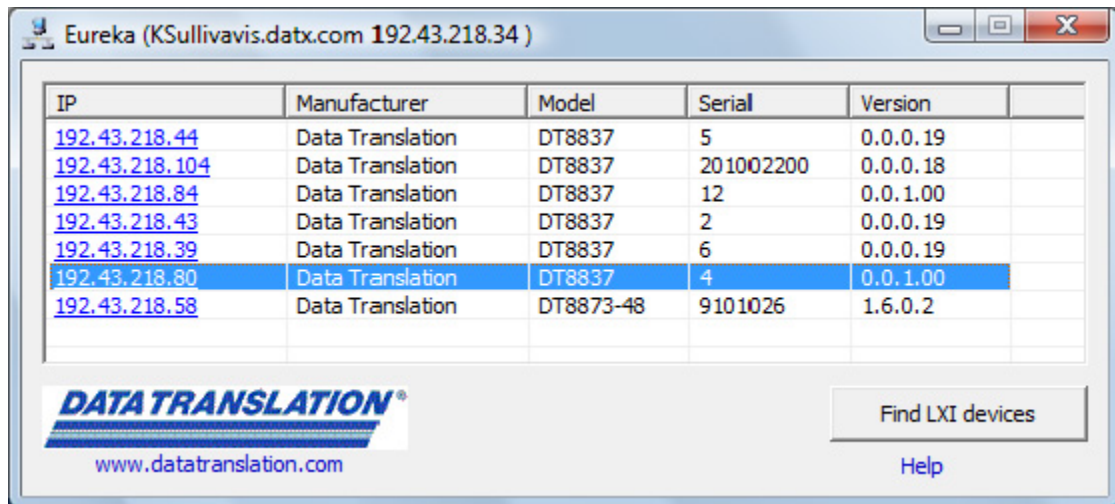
Eureka (KSullivavis.datx.com 192.43.218.34 )

| IP | Manufacturer | Model | Serial | Version |
|---|---|---|---|---|
| 192.43.218.44 | Data Translation | DT8837 | 5 | 0.0.0.19 |
| 192.43.218.104 | Data Translation | DT8837 | 201002200 | 0.0.0.18 |
| 192.43.218.84 | Data Translation | DT8837 | 12 | 0.0.1.00 |
| 192.43.218.43 | Data Translation | DT8837 | 2 | 0.0.0.19 |
| 192.43.218.39 | Data Translation | DT8837 | 6 | 0.0.0.19 |
| 192.43.218.80 | Data Translation | DT8837 | 4 | 0.0.1.00 |
| 192.43.218.58 | Data Translation | DT8873-48 | 9101026 | 1.6.0.2 |

DATA TRANSLATION®

www.datatranslation.com

Find LXI devices

Help